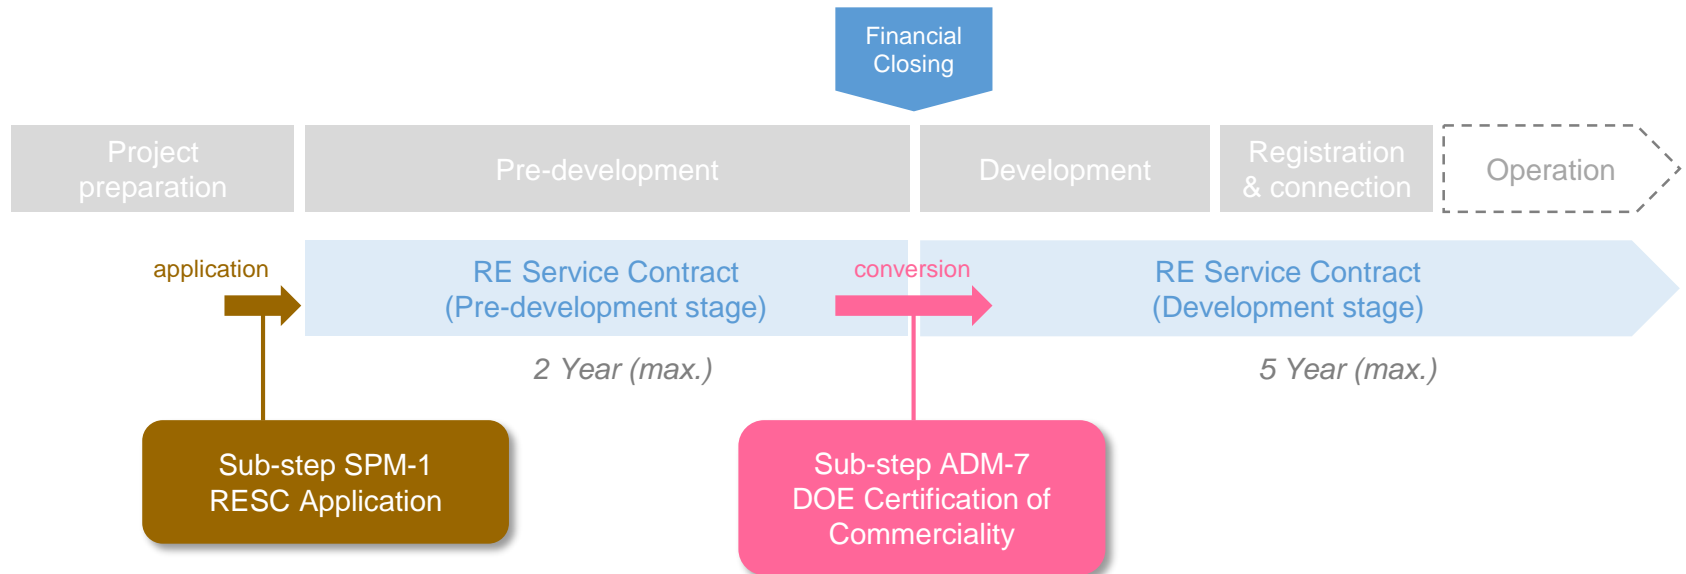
Financial Closing

Project preparation

Pre-development

Development

Registration & connection

Operation

application

RE Service Contract (Pre-development stage)

conversion

RE Service Contract (Development stage)

2 Year (max.)

5 Year (max.)

Sub-step SPM-1 RESC Application

Sub-step ADM-7 DOE Certification of Commerciality